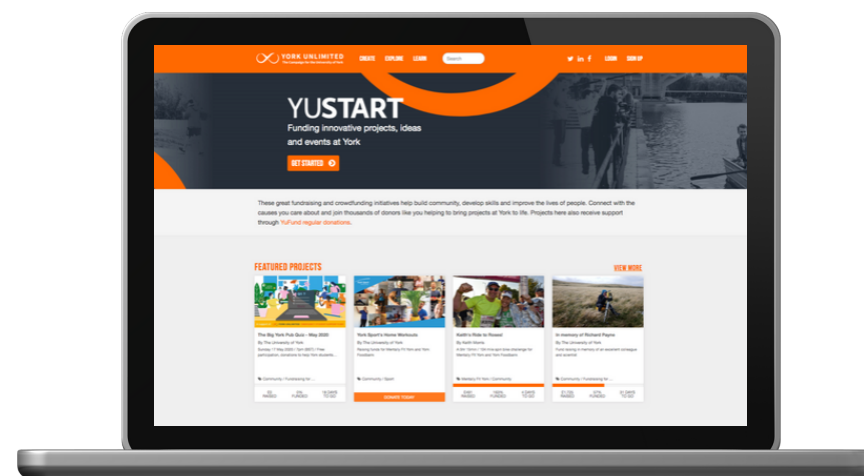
YORK UNLIMITED
The Campaign for the University of York

CREATE EXPLORE LEARN

Search

LOGIN SIGN UP

YUSTART

Funding innovative projects, ideas and events at York

GET STARTED

These great fundraising and crowdfunding initiatives help build community, develop skills and improve the lives of people. Connect with the causes you care about and join thousands of donors like you helping to bring projects at York to life. Projects here also receive support through YuFund regular donations.

FEATURED PROJECTS

VIEW MORE

The Big York Pub Quiz - May 2020
By The University of York
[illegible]

Community / Fundraising for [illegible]

York Sport's Home Workouts
By The University of York
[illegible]

Community / Sport

DONATE TODAY

Keith's Ride to Russel
By Keith Nsimo
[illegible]

Mentally Fit York / Community

In memory of Richard Payne
By The University of York
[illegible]

Community / Fundraising for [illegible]